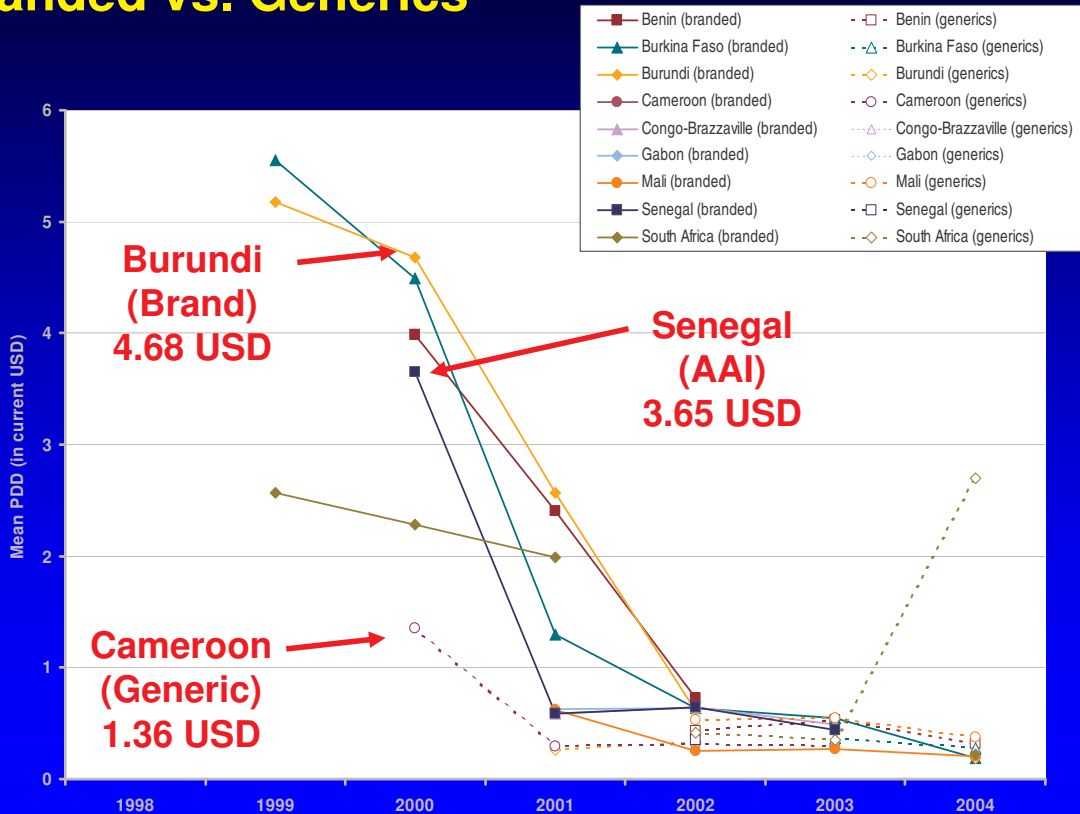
anded vs. Generics

Benin (branded)
Benin (generics)
Burkina Faso (branded)
Burkina Faso (generics)
Burundi (branded)
Burundi (generics)
Cameroon (branded)
Cameroon (generics)
Congo-Brazzaville (branded)
Congo-Brazzaville (generics)
Gabon (branded)
Gabon (generics)
Mali (branded)
Mali (generics)
Senegal (branded)
Senegal (generics)
South Africa (branded)
South Africa (generics)

Burundi (Brand) 4.68 USD

Senegal (AAI) 3.65 USD

Cameroon (Generic) 1.36 USD

Mean PDD (in current USD)

6
5
4
3
2
1
0

1998
1999
2000
2001
2002
2003
2004